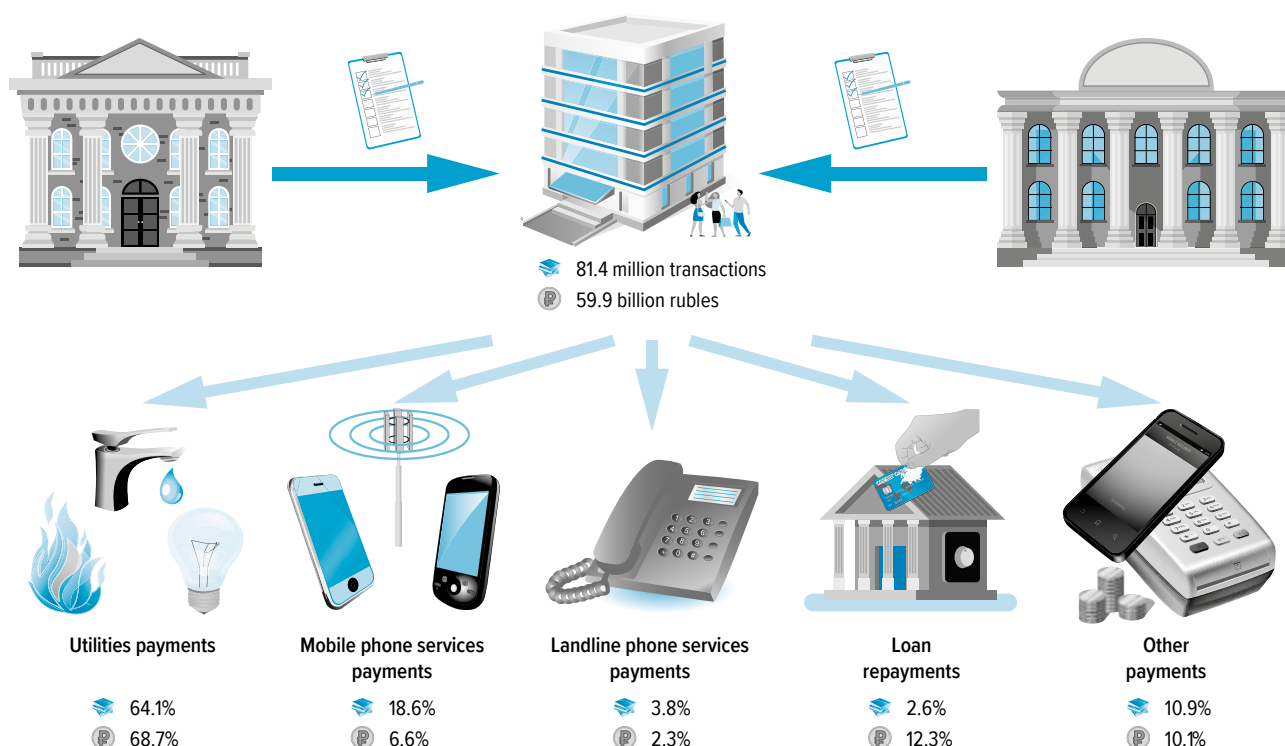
81.4 million transactions
59.9 billion rubles

Utilities payments
64.1%
68.7%

Mobile phone services payments
18.6%
6.6%

Landline phone services payments
3.8%
2.3%

Loan repayments
2.6%
12.3%

Other payments
10.9%
10.1%